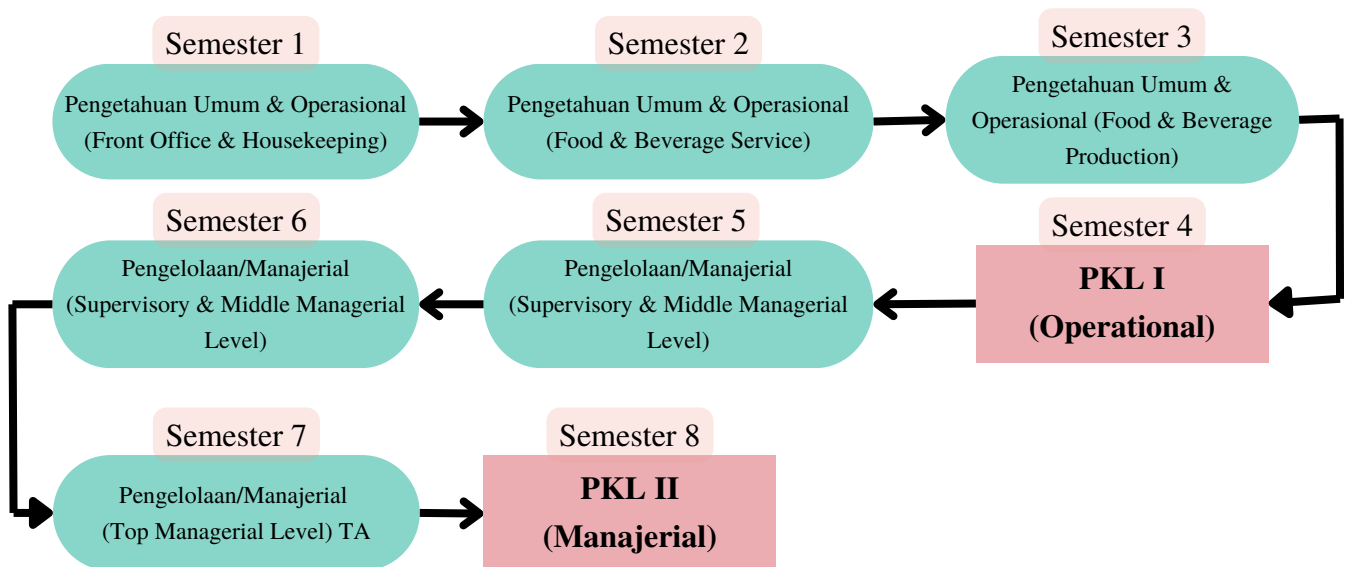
Semester 1
Pengetahuan Umum & Operasional (Front Office & Housekeeping)

Semester 2
Pengetahuan Umum & Operasional (Food & Beverage Service)

Semester 3
Pengetahuan Umum & Operasional (Food & Beverage Production)

Semester 4
PKL I (Operational)

Semester 5
Pengelolaan/Manajerial (Supervisory & Middle Managerial Level)

Semester 6
Pengelolaan/Manajerial (Supervisory & Middle Managerial Level)

Semester 7
Pengelolaan/Manajerial (Top Managerial Level) TA

Semester 8
PKL II (Manajerial)